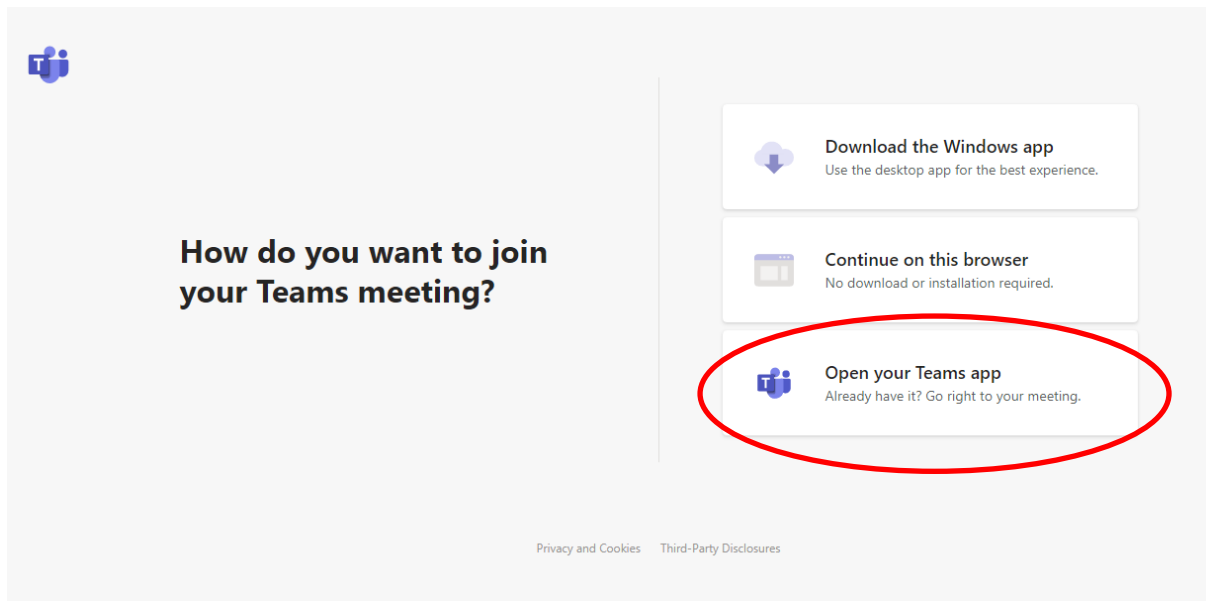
T

How do you want to join your Teams meeting?

Download the Windows app
Use the desktop app for the best experience.

Continue on this browser
No download or installation required.

T

Open your Teams app
Already have it? Go right to your meeting.

Privacy and Cookies Third-Party Disclosures